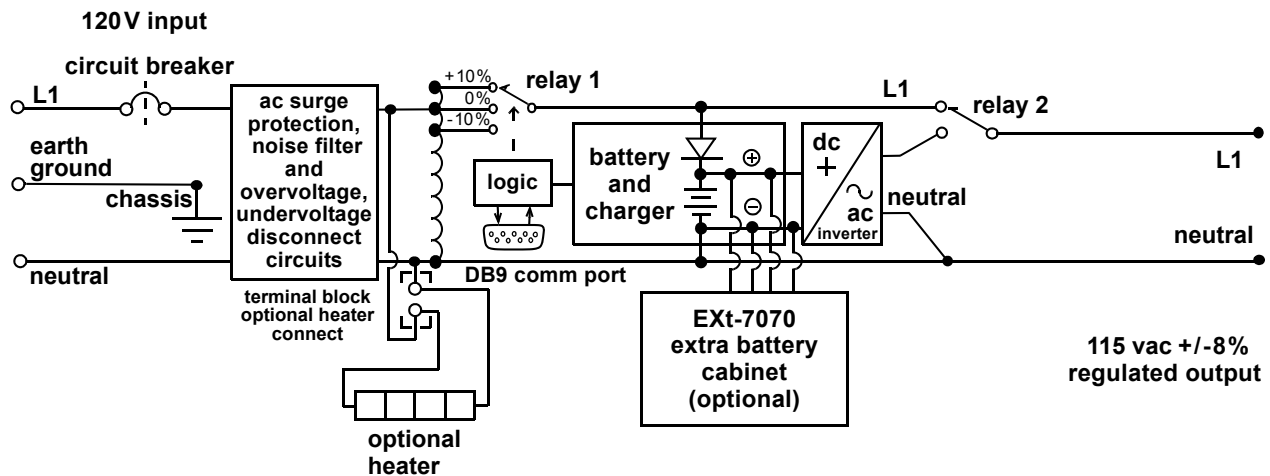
120V input

circuit breaker

L1

earth ground

chassis

neutral

ac surge protection, noise filter and overvoltage, undervoltage disconnect circuits

terminal block optional heater connect

+10%

0%

-10%

relay 1

logic

DB9 comm port

battery and charger

⊕

⊖

dc

+

~

ac

inverter

L1

relay 2

L1

neutral

neutral

EXt-7070 extra battery cabinet (optional)

115 vac +/-8% regulated output

optional heater